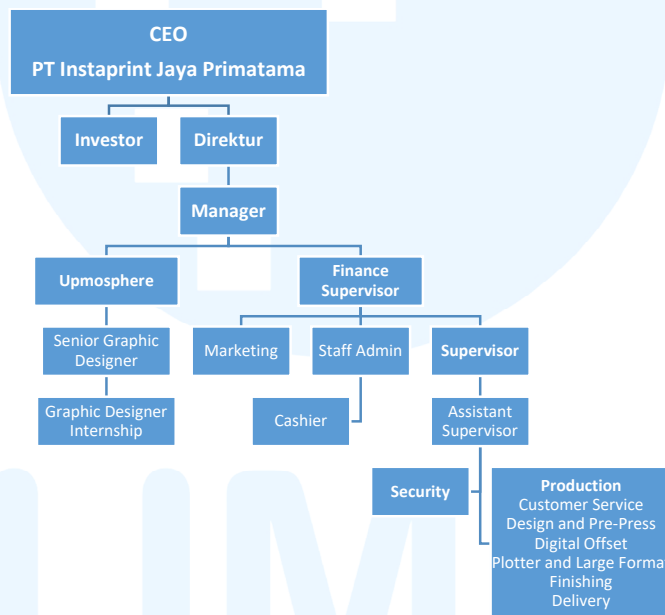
CEO
PT Instaprint Jaya Primatama

Investor

Direktur

Manager

Upmosphere

Finance Supervisor

Senior Graphic Designer

Graphic Designer Internship

Marketing

Staff Admin

Supervisor

Cashier

Assistant Supervisor

Security

Production
Customer Service
Design and Pre-Press
Digital Offset
Plotter and Large Forma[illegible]
Finishing
Delivery